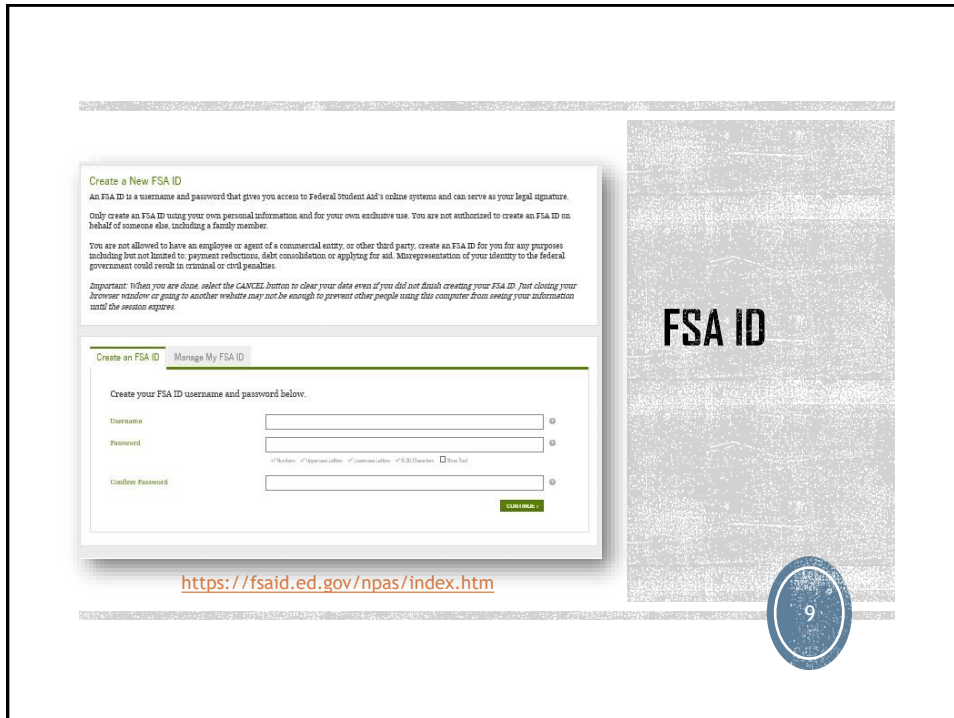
Create a New FSA ID

An FSA ID is a username and password that gives you access to Federal Student Aid's online systems and can serve as your legal signature.

Only create an FSA ID using your own personal information and for your own exclusive use. You are not authorized to create an FSA ID on behalf of someone else, including a family member.

You are not allowed to have an employee or agent of a commercial entity, or other third party, create an FSA ID for you for any purposes including but not limited to: payment reductions, debt consolidation or applying for aid. Misrepresentation of your identity to the federal government could result in criminal or civil penalties.

Important: When you are done, select the CANCEL button to clear your data even if you did not finish creating your FSA ID. Just closing your browser window or going to another website may not be enough to prevent other people using this computer from seeing your information until the session expires.

Create an FSA ID | Manage My FSA ID

Create your FSA ID username and password below.

Username

Password

✓ Numbers ✓ Uppercase Letters ✓ Lowercase Letters ✓ 8-30 Characters ☐ Show Text

Confirm Password

CONTINUE ›

https://fsaid.ed.gov/npas/index.htm

FSA ID

9